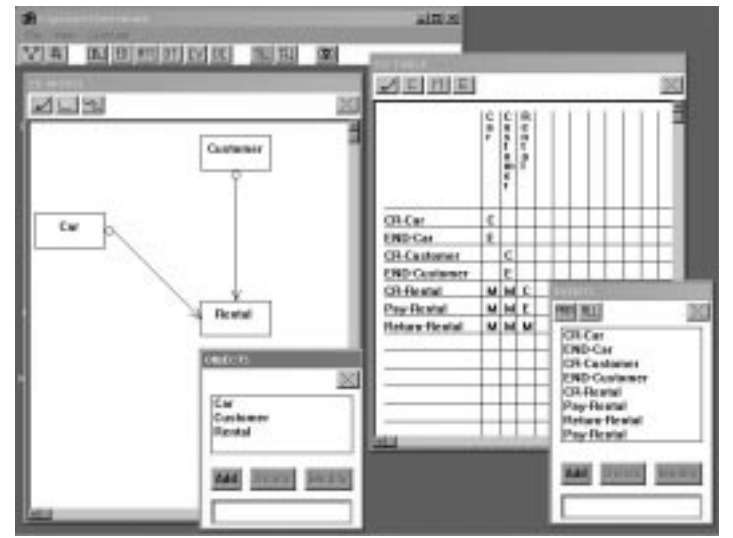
Customer

Car

Rental

| | Car | Customer | Rental |
|---|---|---|---|
| CR-Car | C | | |
| END-Car | E | | |
| CR-Customer | | C | |
| END-Customer | | E | |
| CR-Rental | M | M | C |
| Pay-Rental | M | M | E |
| Return-Rental | M | M | M |

OBJECTS

Car
Customer
Rental

Add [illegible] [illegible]

CR-Car
END-Car
CR-Customer
END-Customer
CR-Rental
Pay-Rental
Return-Rental
Pay-Rental

Add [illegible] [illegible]